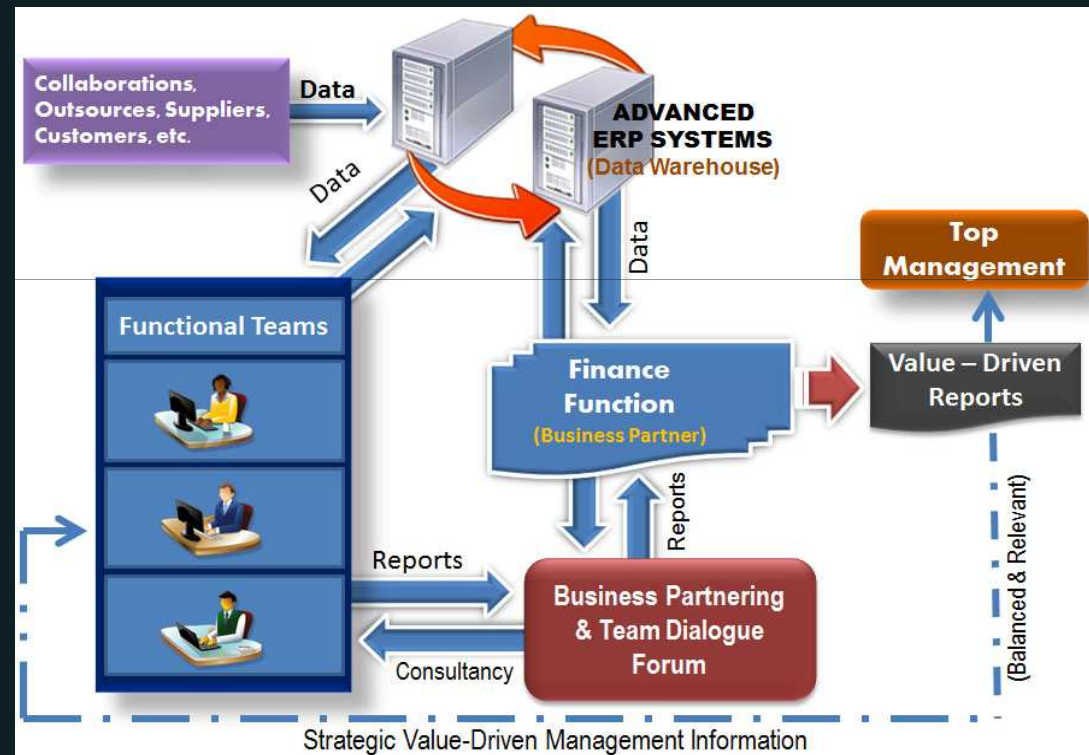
Collaborations, Outsources, Suppliers, Customers, etc.

Data

Data

ADVANCED ERP SYSTEMS
(Data Warehouse)

Data

Top Management

Functional Teams

Finance Function
(Business Partner)

Value – Driven Reports

Reports

(Balanced & Relevant)

Reports

Business Partnering & Team Dialogue Forum

Consultancy

Strategic Value-Driven Management Information